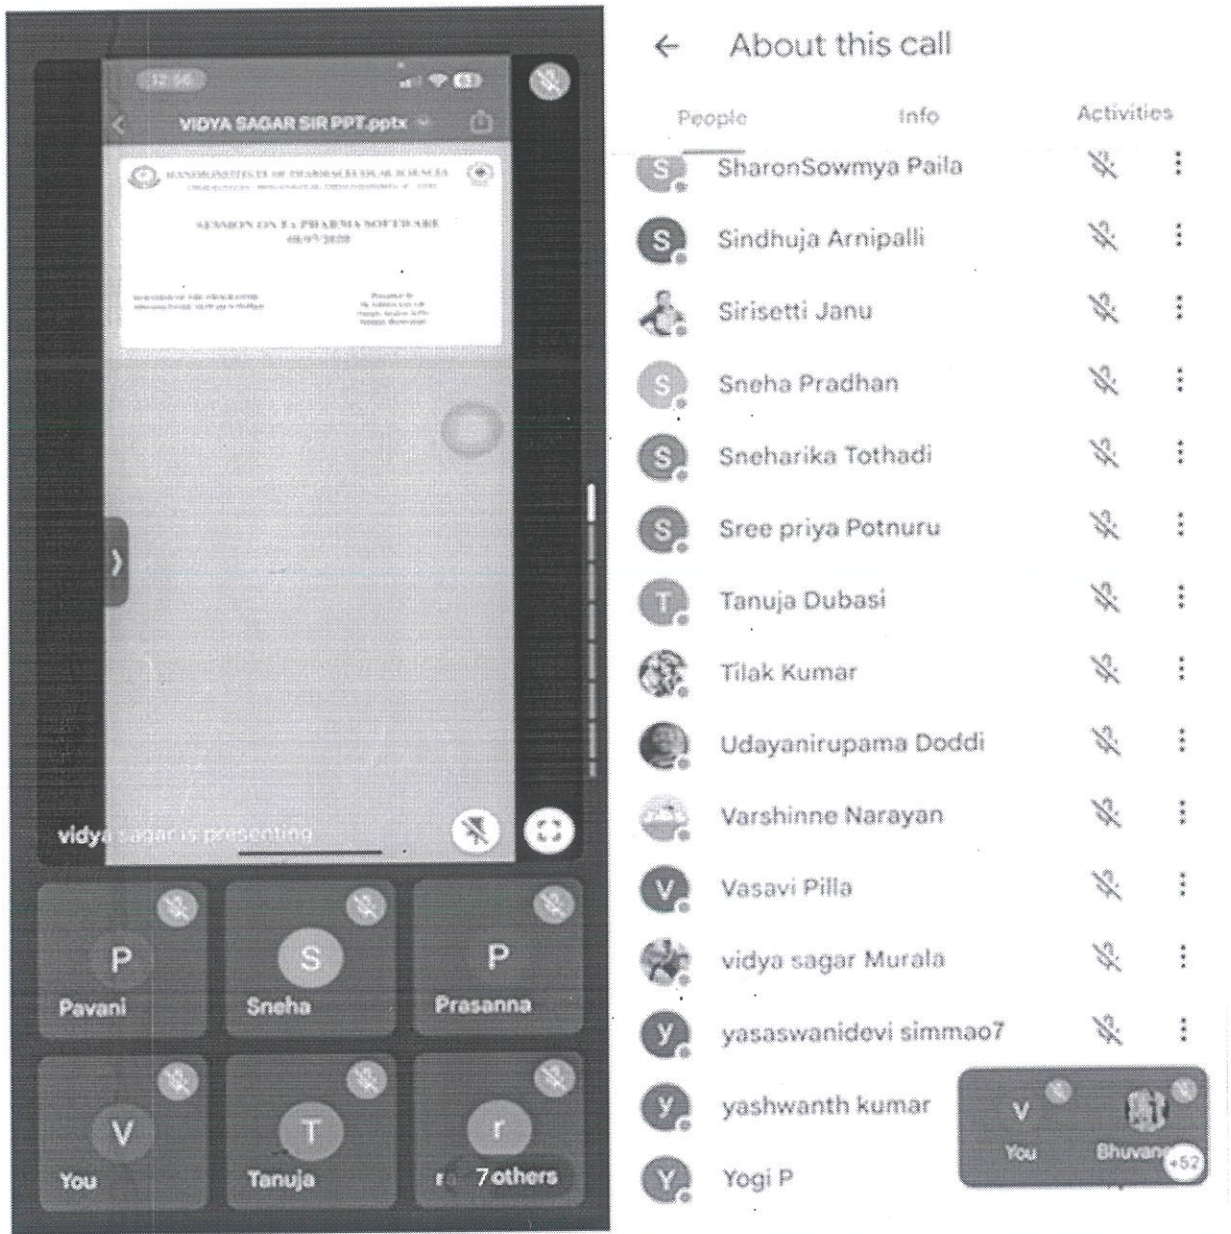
12:56

VIDYA SAGAR SIR PPT.pptx

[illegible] INSTITUTE OF PHARMACEUTICAL SCIENCES

SESSION ON Ex PHARMA SOFTWARE

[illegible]

vidya sagar is presenting

P
Pavani

S
Sneha

P
Prasanna

V
You

T
Tanuja

r
7 others

← About this call

People Info Activities

SharonSowmya Paila
Sindhuja Arnipalli
Sirisetti Janu
Sneha Pradhan
Sneharika Tothadi
Sree priya Potnuru
Tanuja Dubasi
Tilak Kumar
Udayanirupama Doddi
Varshinne Narayan
Vasavi Pilla
vidya sagar Murala
yasaswanidevi simmao7
yashwanth kumar
Yogi P

V
You
Bhuvan
+52